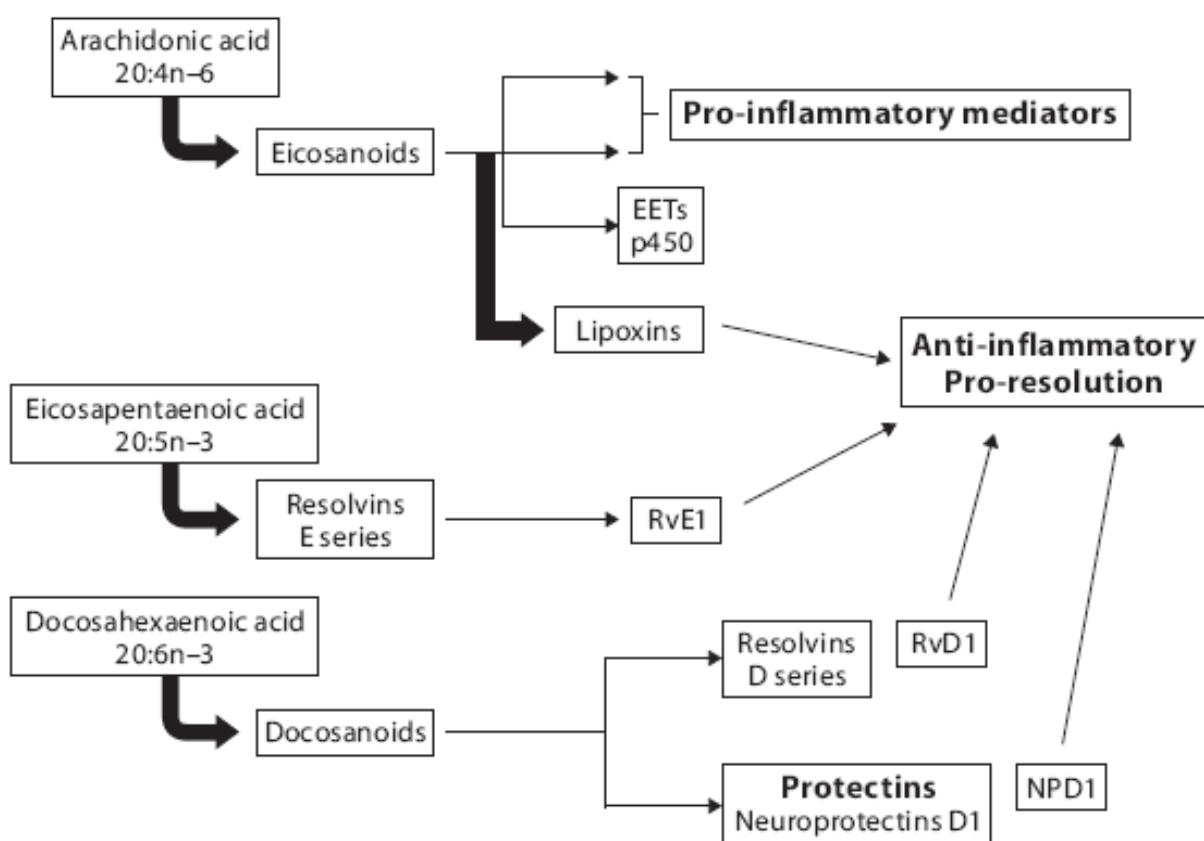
Arachidonic acid
20:4n–6

Eicosanoids

Pro-inflammatory mediators

EETs
p450

Lipoxins

Anti-inflammatory
Pro-resolution

Eicosapentaenoic acid
20:5n–3

Resolvins
E series

RvE1

Docosahexaenoic acid
20:6n–3

Resolvins
D series

RvD1

Docosanoids

Protectins
Neuroprotectins D1

NPD1